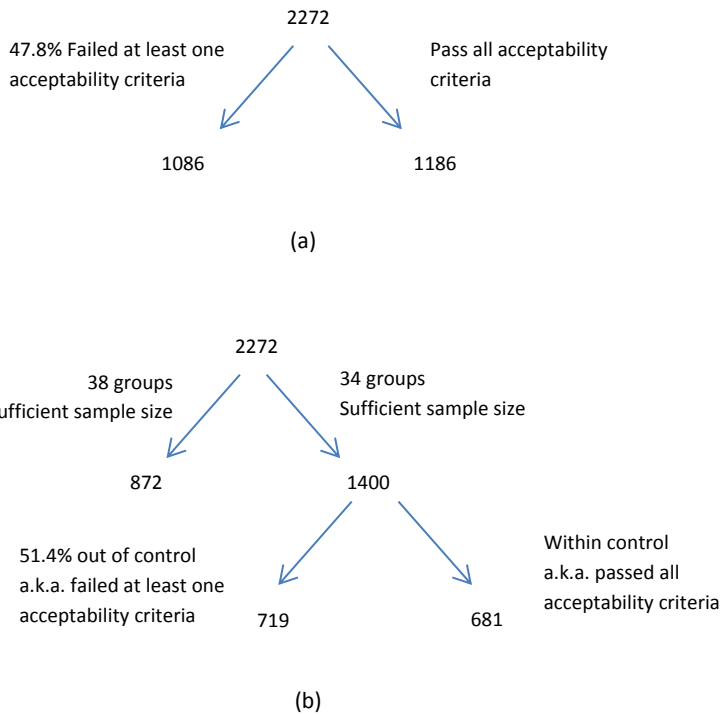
2272

47.8% Failed at least one acceptability criteria

Pass all acceptability criteria

1086

1186

(a)

2272

38 groups
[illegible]fficient sample size

34 groups
Sufficient sample size

872

1400

51.4% out of control
a.k.a. failed at least one acceptability criteria

Within control
a.k.a. passed all acceptability criteria

719

681

(b)